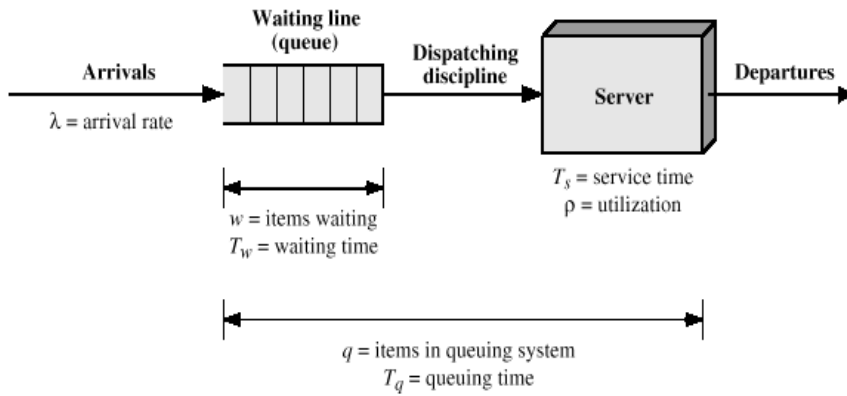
Waiting line (queue)

Arrivals

$\lambda$ = arrival rate

Dispatching discipline

Server

Departures

$T_s$ = service time
$\rho$ = utilization

$w$ = items waiting
$T_w$ = waiting time

$q$ = items in queuing system
$T_q$ = queuing time